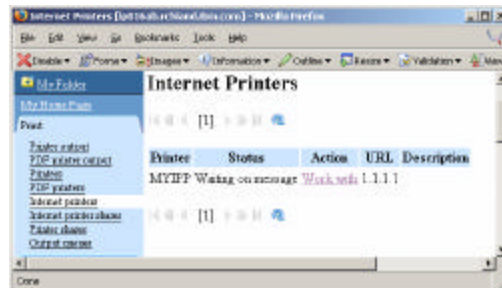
Internet Printers [lpt1 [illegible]] - Mozilla Firefox

File Edit View Go Bookmarks Tools Help

Disable ▾ Forms ▾ Images ▾ Information ▾ Outline ▾ Resize ▾ Validation ▾ Ma

My Folder

My Home Page

Print

Printer output
PDF printer output
Printers
PDF printers
Internet printers
Internet printer shares
Printer shares
Output queues

Internet Printers

[1]

| Printer | Status | Action | URL | Description |
|---|---|---|---|---|
| MYIPP | Waiting on message | Work with | 1.1.1.1 | |

[1]

Done